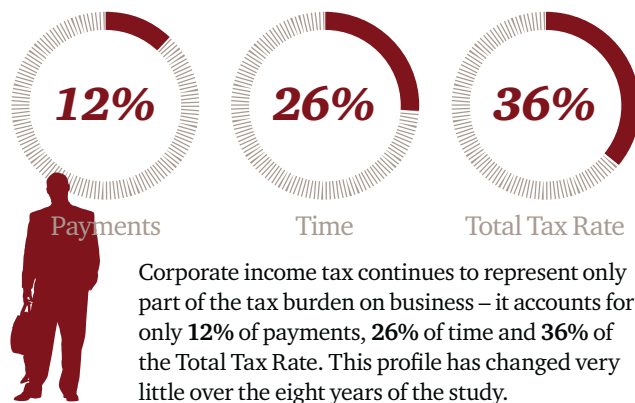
12%
Payments

26%
Time

36%
Total Tax Rate

Corporate income tax continues to represent only part of the tax burden on business – it accounts for only **12%** of payments, **26%** of time and **36%** of the Total Tax Rate. This profile has changed very little over the eight years of the study.